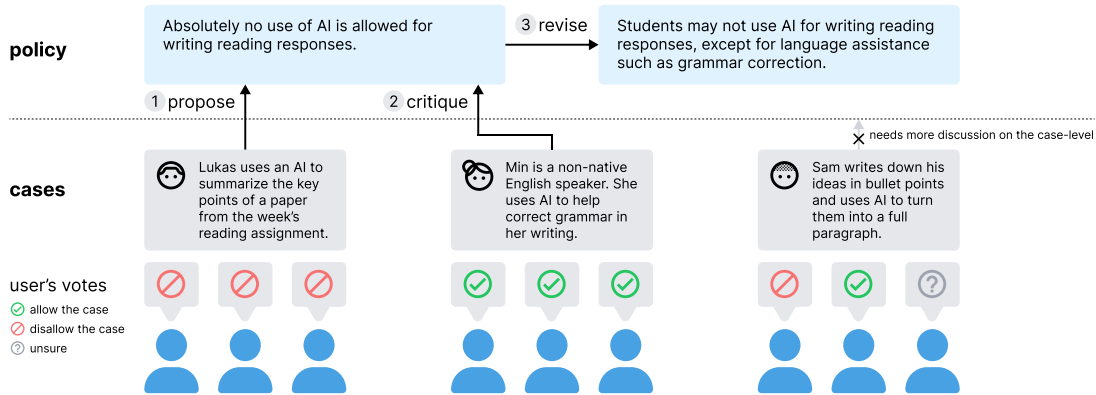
policy

Absolutely no use of AI is allowed for writing reading responses.

3 revise

Students may not use AI for writing reading responses, except for language assistance such as grammar correction.

1 propose

2 critique

× needs more discussion on the case-level

cases

Lukas uses an AI to summarize the key points of a paper from the week's reading assignment.

Min is a non-native English speaker. She uses AI to help correct grammar in her writing.

Sam writes down his ideas in bullet points and uses AI to turn them into a full paragraph.

user's votes
allow the case
disallow the case
unsure